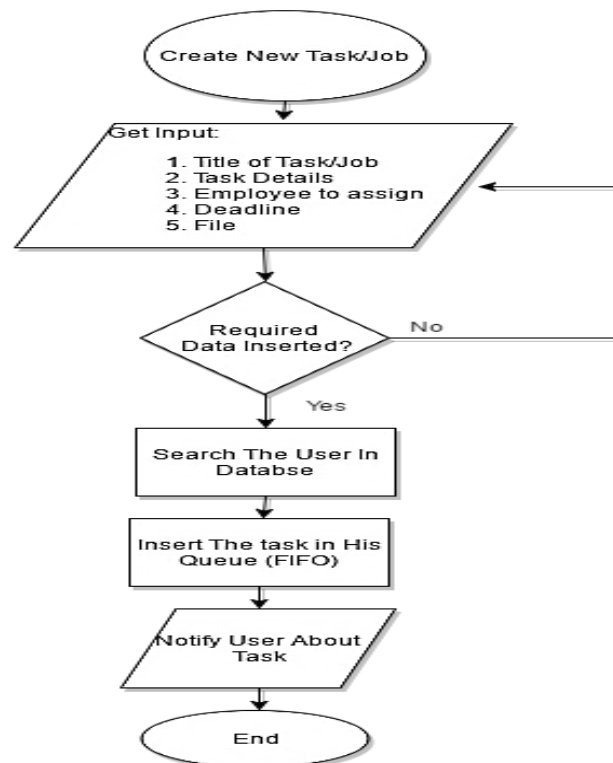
Create New Task/Job

Get Input:
1. Title of Task/Job
2. Task Details
3. Employee to assign
4. Deadline
5. File

Required Data Inserted?

No

Yes

Search The User In Databse

Insert The task in His Queue (FIFO)

Notify User About Task

End